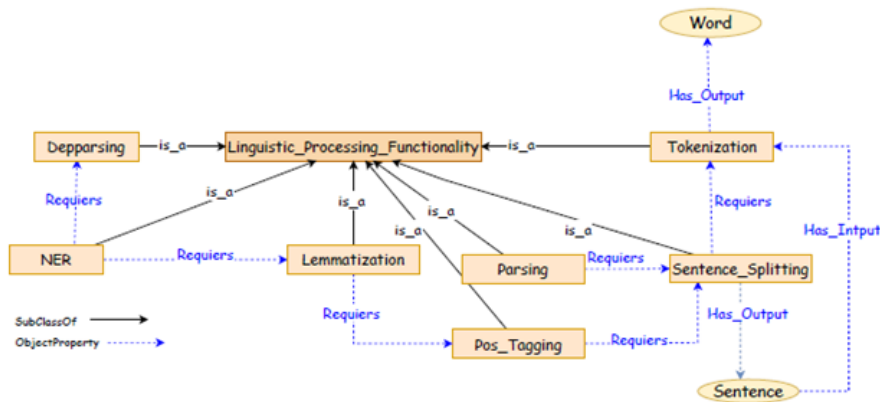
Word

Has_Output

Depparsing

is_a

Linguistic_Processing_Functionality

is_a

Tokenization

Requiers

is_a

is_a

Requiers

Has_Intput

is_a

is_a

NER

Requiers

Lemmatization

is_a

is_a

Parsing

Requiers

Sentence_Splitting

Requiers

Has_Output

SubClassOf

ObjectProperty

Pos_Tagging

Requiers

Sentence